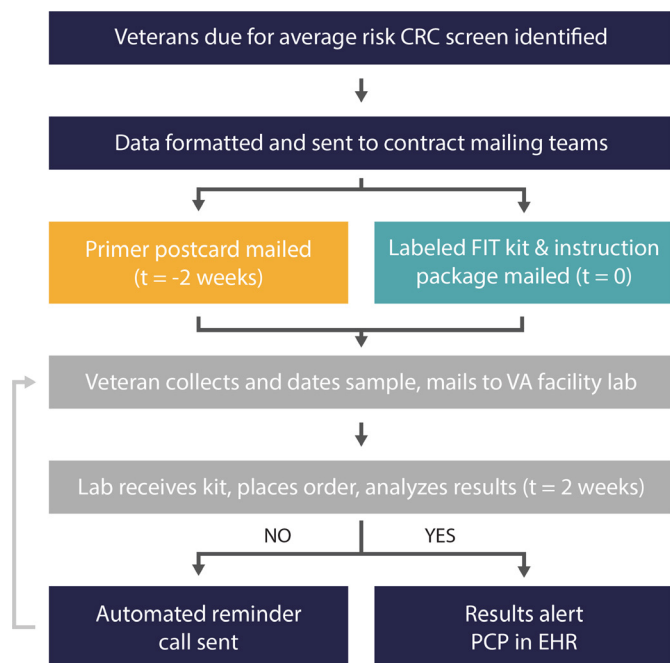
Veterans due for average risk CRC screen identified

Data formatted and sent to contract mailing teams

Primer postcard mailed (t = -2 weeks)

Labeled FIT kit & instruction package mailed (t = 0)

Veteran collects and dates sample, mails to VA facility lab

Lab receives kit, places order, analyzes results (t = 2 weeks)

NO

YES

Automated reminder call sent

Results alert PCP in EHR